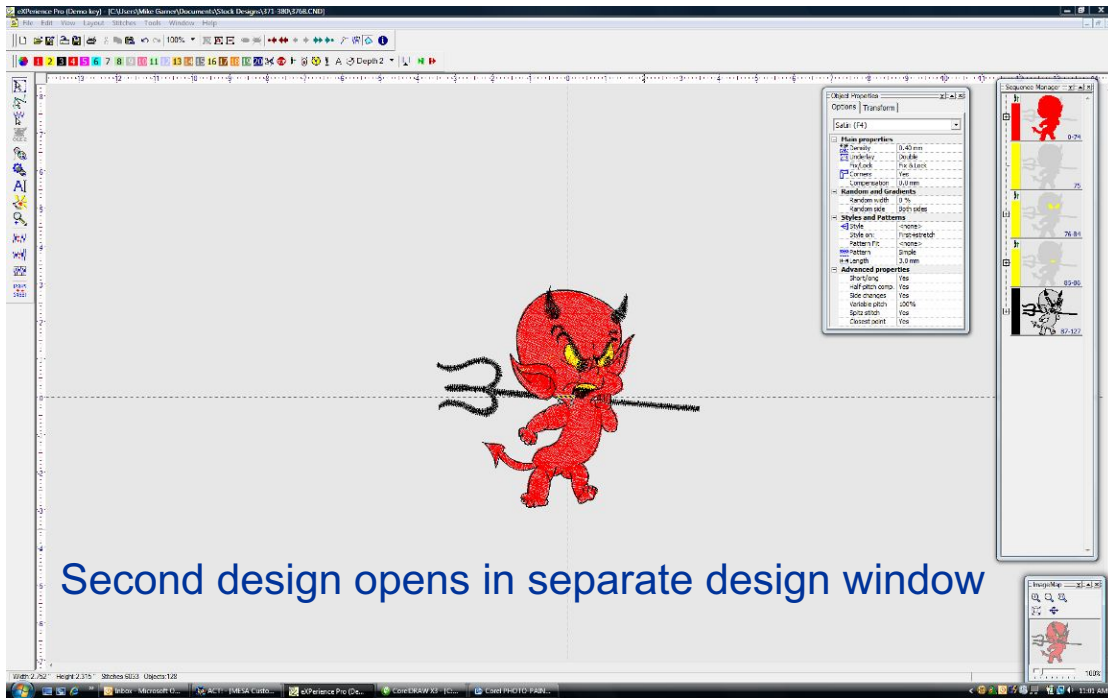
eXPerience Pro (Demo key) - [C:\Users\Mike Gamer\Documents\Stock Designs\371-380\3768.CND]

File Edit View Layout Stitches Tools Window Help

100%

1 2 3 4 5 6 7 8 9 10 11 12 13 14 15 16 17 18 19 20 Depth 2

Object Properties

Options Transform

Satin (F4)

Main properties
Density 0.40 mm
Underlay Double
Fix/Lock Fix & Lock
Corners Yes
Compensation 0.0 mm

Random and Gradients
Random width 0 %
Random side Both sides

Styles and Patterns
Style <none>
Style arc First-stretch
Pattern Fit <none>
Pattern Simple
Length 3.0 mm

Advanced properties
Short/long Yes
Half-pitch comp. Yes
Side changes Yes
Variable pitch 100%
Splits stitch Yes
Closest point Yes

Sequence Manager

0-74

75

76-84

85-86

87-127

Second design opens in separate design window

ImageMap

100%

Width 2.752" Height 2.315" Stitches 6053 Objects 128

Inbox - Microsoft O... ACT! - [MESA Custo... eXPerience Pro (De... CorelDRAW X3 - [C... Corel PHOTO-PAIN...

11:01 AM